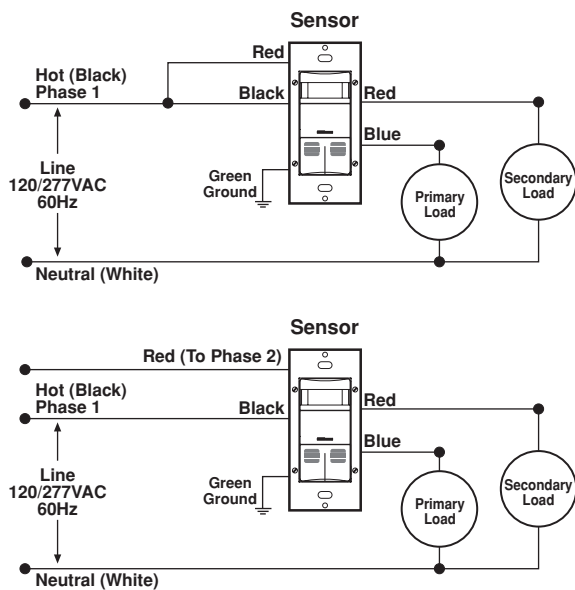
Sensor

Red

Hot (Black)
Phase 1

Black

Red

Blue

Line
120/277VAC
60Hz

Green
Ground

Primary
Load

Secondary
Load

Neutral (White)

Sensor

Red (To Phase 2)

Hot (Black)
Phase 1

Black

Red

Blue

Line
120/277VAC
60Hz

Green
Ground

Primary
Load

Secondary
Load

Neutral (White)